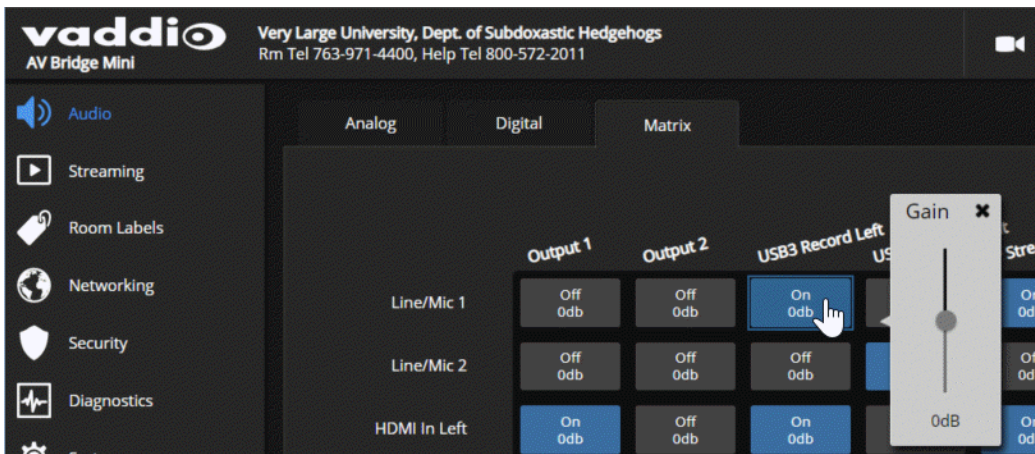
vaddio
AV Bridge Mini

Very Large University, Dept. of Subdoxastic Hedgehogs
Rm Tel 763-971-4400, Help Tel 800-572-2011

Audio
Streaming
Room Labels
Networking
Security
Diagnostics

Analog
Digital
Matrix

Gain ✖

| | Output 1 | Output 2 | USB3 Record Left | US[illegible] | Stre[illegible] |
|---|---|---|---|---|---|
| Line/Mic 1 | Off 0db | Off 0db | On 0db | | On 0d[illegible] |
| Line/Mic 2 | Off 0db | Off 0db | Off 0db | | Of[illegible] 0d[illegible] |
| HDMI In Left | On 0db | Off 0db | On 0db | | O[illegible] 0d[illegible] |

0dB